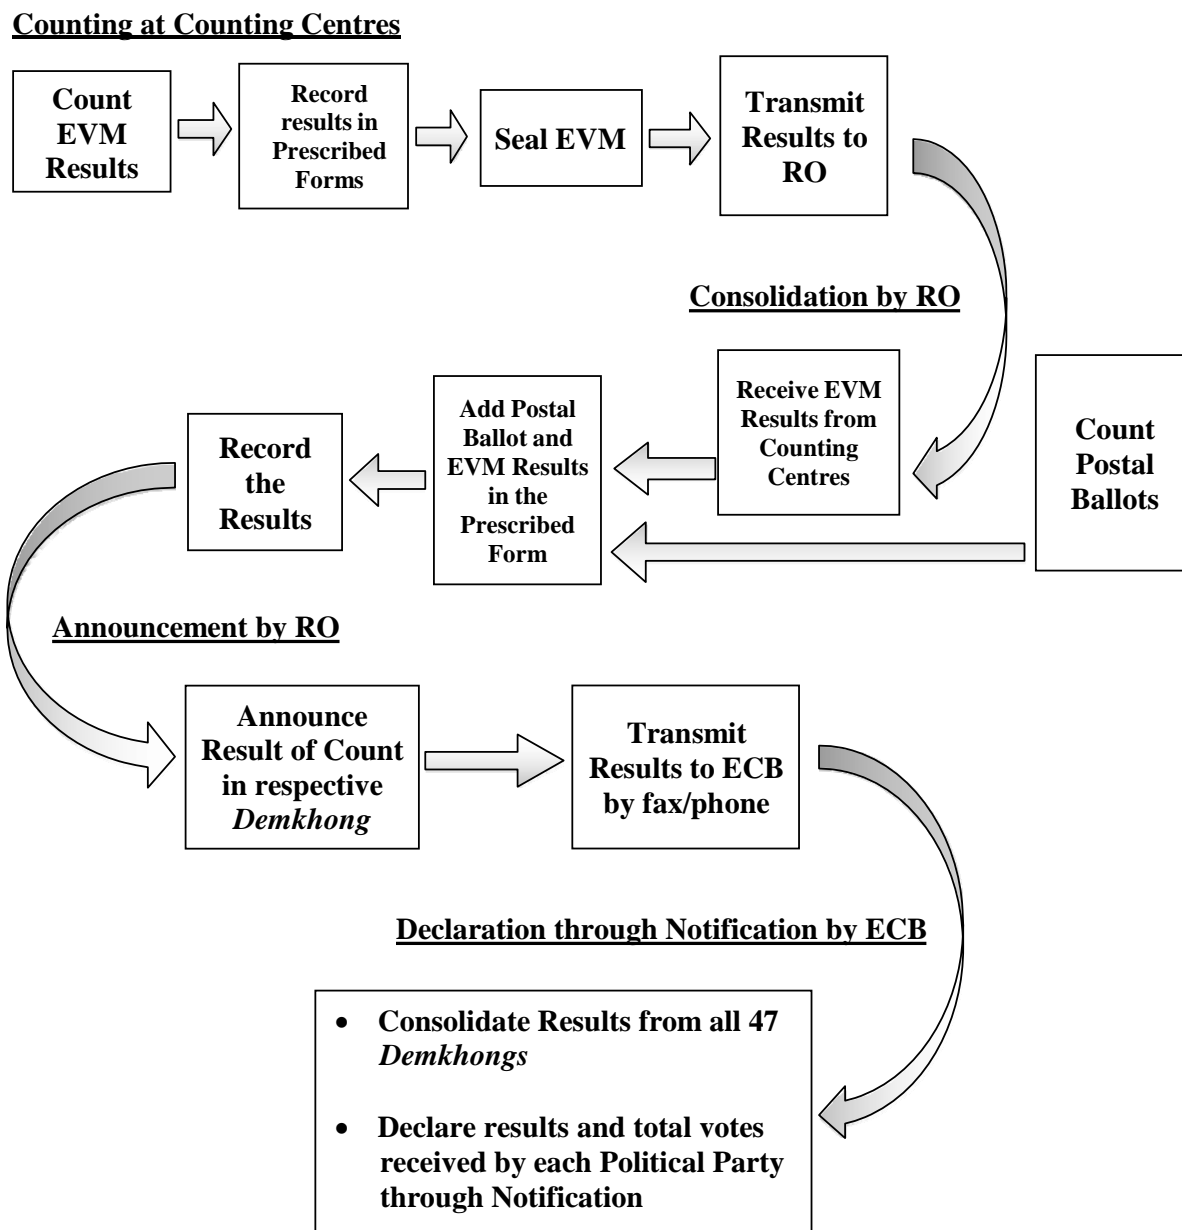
Counting at Counting Centres

Count EVM Results

Record results in Prescribed Forms

Seal EVM

Transmit Results to RO

Consolidation by RO

Receive EVM Results from Counting Centres

Count Postal Ballots

Add Postal Ballot and EVM Results in the Prescribed Form

Record the Results

Announcement by RO

Announce Result of Count in respective *Demkhong*

Transmit Results to ECB by fax/phone

Declaration through Notification by ECB

- Consolidate Results from all 47 *Demkhongs*
- Declare results and total votes received by each Political Party through Notification